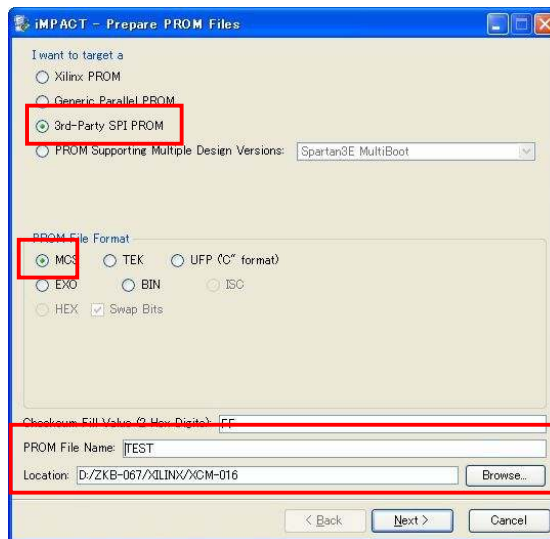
iMPACT - Prepare PROM Files

I want to target a

Xilinx PROM

Generic Parallel PROM

3rd-Party SPI PROM

PROM Supporting Multiple Design Versions: Spartan3E MultiBoot

PROM File Format

MCS TEK UFP (C" format)

EXO BIN ISC

HEX Swap Bits

Checksum Fill Value (2 Hex Digits): FF

PROM File Name: TEST

Location: D:/ZKB-067/XILINX/XCM-016 Browse...

< Back Next > Cancel